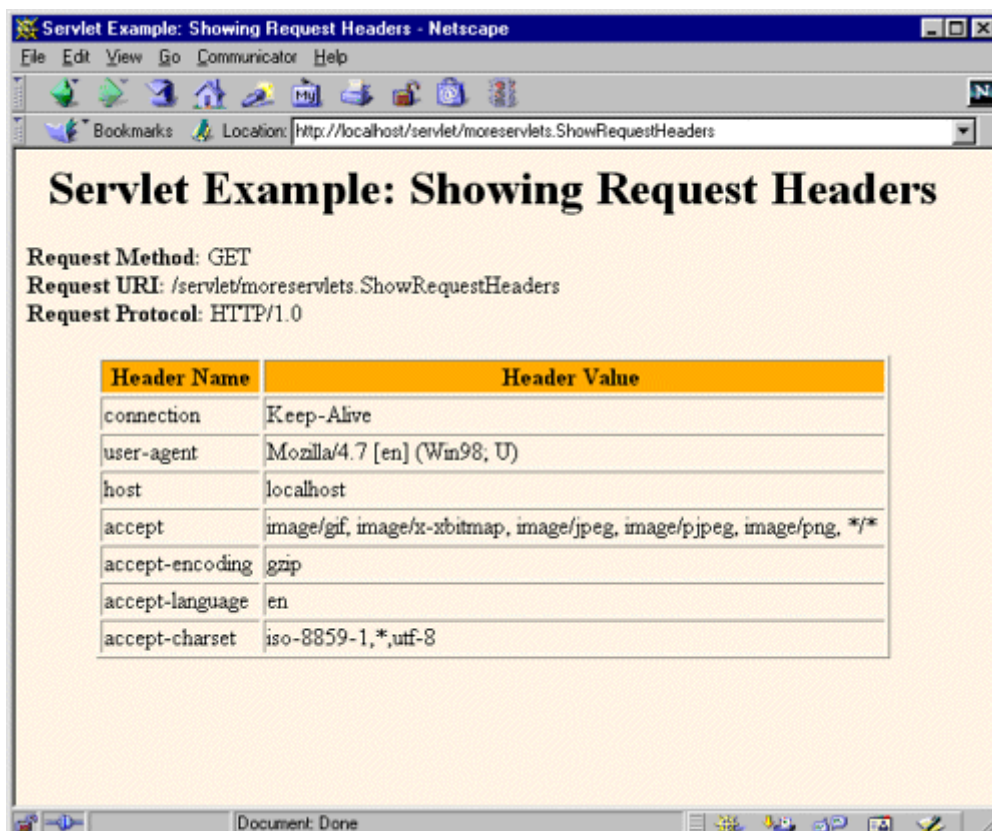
Servlet Example: Showing Request Headers - Netscape

File Edit View Go Communicator Help

Bookmarks Location: http://localhost/servlet/moreservlets.ShowRequestHeaders

# Servlet Example: Showing Request Headers

**Request Method**: GET
**Request URI**: /servlet/moreservlets.ShowRequestHeaders
**Request Protocol**: HTTP/1.0

| Header Name | Header Value |
|---|---|
| connection | Keep-Alive |
| user-agent | Mozilla/4.7 [en] (Win98; U) |
| host | localhost |
| accept | image/gif, image/x-xbitmap, image/jpeg, image/pjpeg, image/png, */* |
| accept-encoding | gzip |
| accept-language | en |
| accept-charset | iso-8859-1,*,utf-8 |

Document: Done